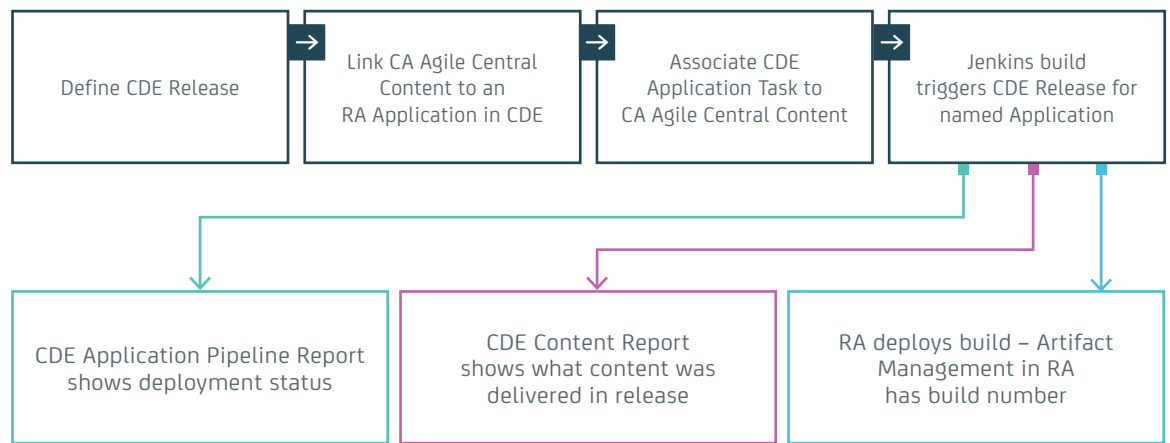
Define CDE Release

Link CA Agile Central Content to an RA Application in CDE

Associate CDE Application Task to CA Agile Central Content

Jenkins build triggers CDE Release for named Application

CDE Application Pipeline Report shows deployment status

CDE Content Report shows what content was delivered in release

RA deploys build – Artifact Management in RA has build number